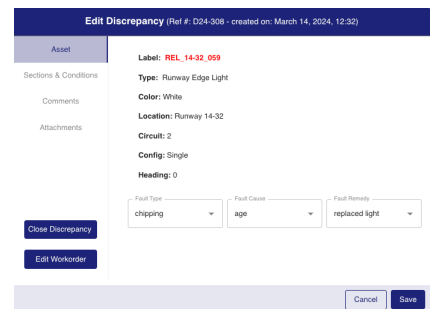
Edit Discrepancy (Ref #: D24-308 - created on: March 14, 2024, 12:32)

Asset
Sections & Conditions
Comments
Attachments

Label: REL_14-32_059
Type: Runway Edge Light
Color: White
Location: Runway 14-32
Circuit: 2
Config: Single
Heading: 0

Fault Type
chipping

Fault Cause
age

Fault Remedy
replaced light

Close Discrepancy
Edit Workorder

Cancel
Save